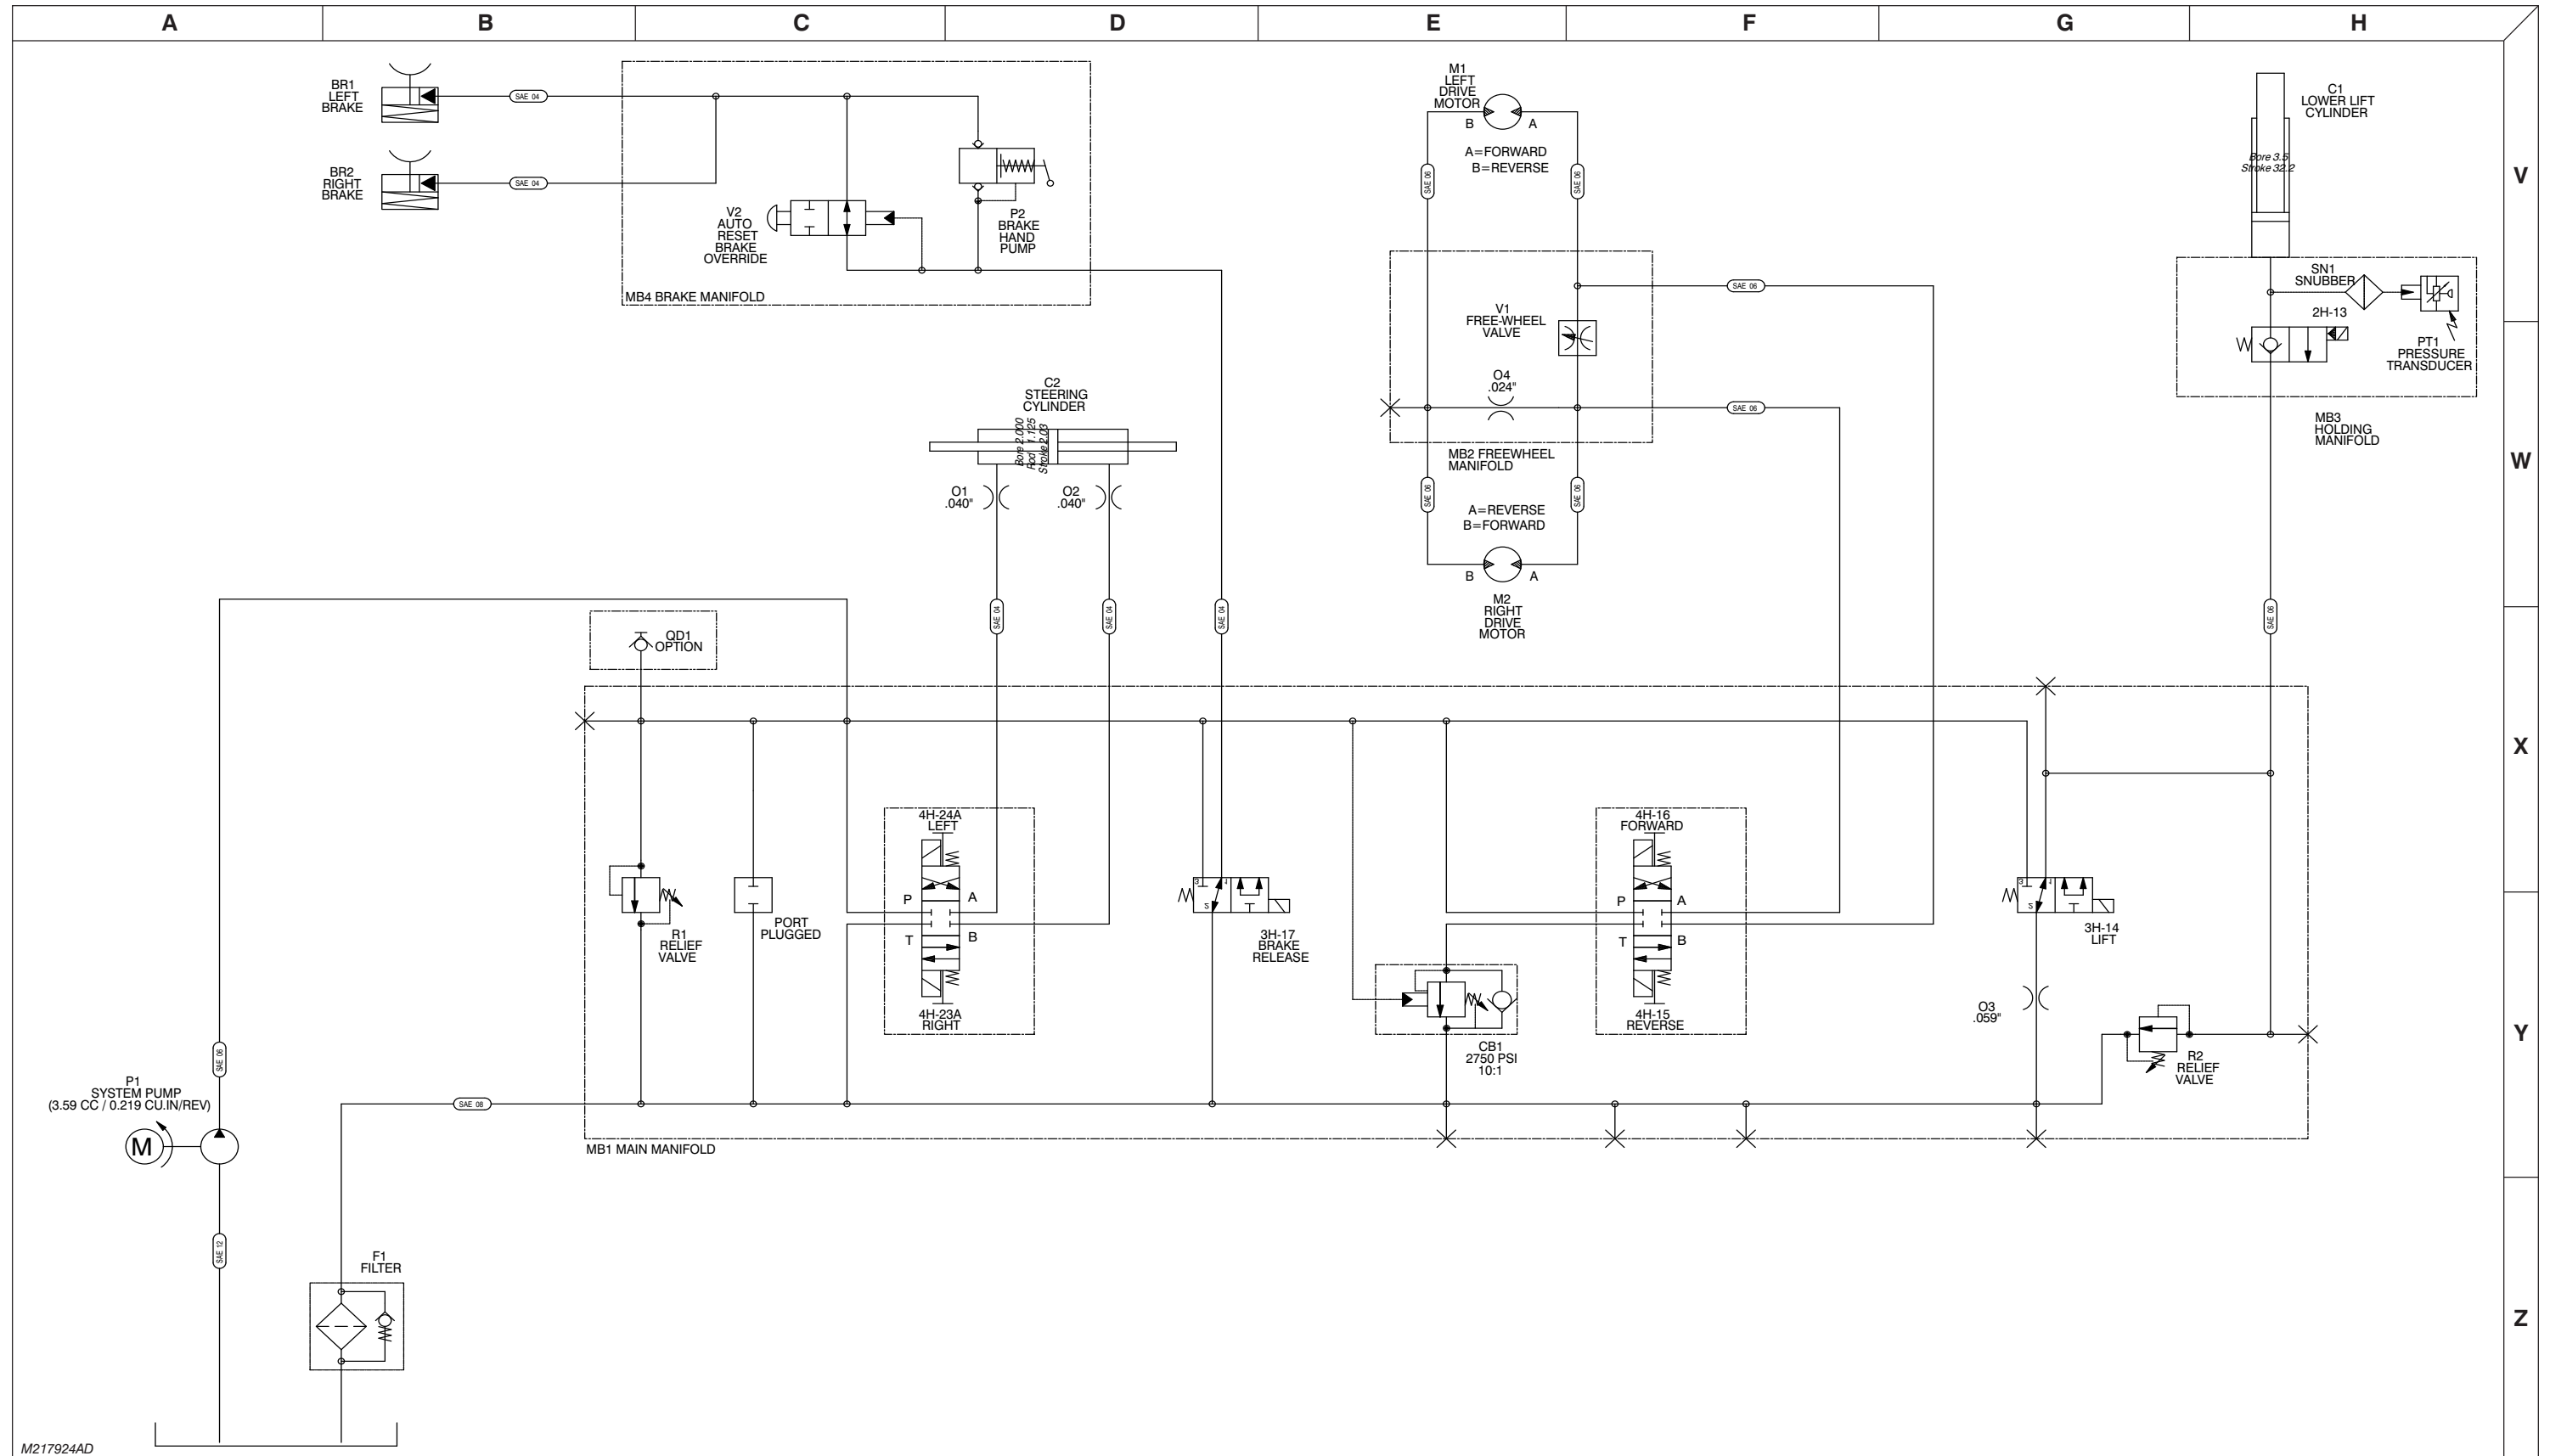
A B C D E F G H

V
W
X
Y
Z

BR1 LEFT BRAKE

SAE 04

BR2 RIGHT BRAKE

SAE 04

V2 AUTO RESET BRAKE OVERRIDE

P2 BRAKE HAND PUMP

MB4 BRAKE MANIFOLD

M1 LEFT DRIVE MOTOR

B A

A=FORWARD
B=REVERSE

SAE 06

SAE 06

C1 LOWER LIFT CYLINDER

Bore 3.5
Stroke 32.2

SN1 SNUBBER

2H-13

PT1 PRESSURE TRANSDUCER

MB3 HOLDING MANIFOLD

V1 FREE-WHEEL VALVE

O4 .024"

SAE 06

SAE 06

MB2 FREEWHEEL MANIFOLD

A=REVERSE
B=FORWARD

B A

M2 RIGHT DRIVE MOTOR

C2 STEERING CYLINDER

Bore 2.000
Rod 1.125
Stroke 2.03

O1 .040"

O2 .040"

SAE 04

SAE 04

SAE 04

SAE 06

QD1 OPTION

4H-24A LEFT

P A
T B

4H-23A RIGHT

R1 RELIEF VALVE

PORT PLUGGED

3H-17 BRAKE RELEASE

CB1 2750 PSI 10:1

4H-16 FORWARD

P A
T B

4H-15 REVERSE

3H-14 LIFT

O3 .059"

R2 RELIEF VALVE

P1 SYSTEM PUMP (3.59 CC / 0.219 CU.IN/REV)

M

SAE 06

SAE 08

MB1 MAIN MANIFOLD

SAE 12

F1 FILTER

M217924AD